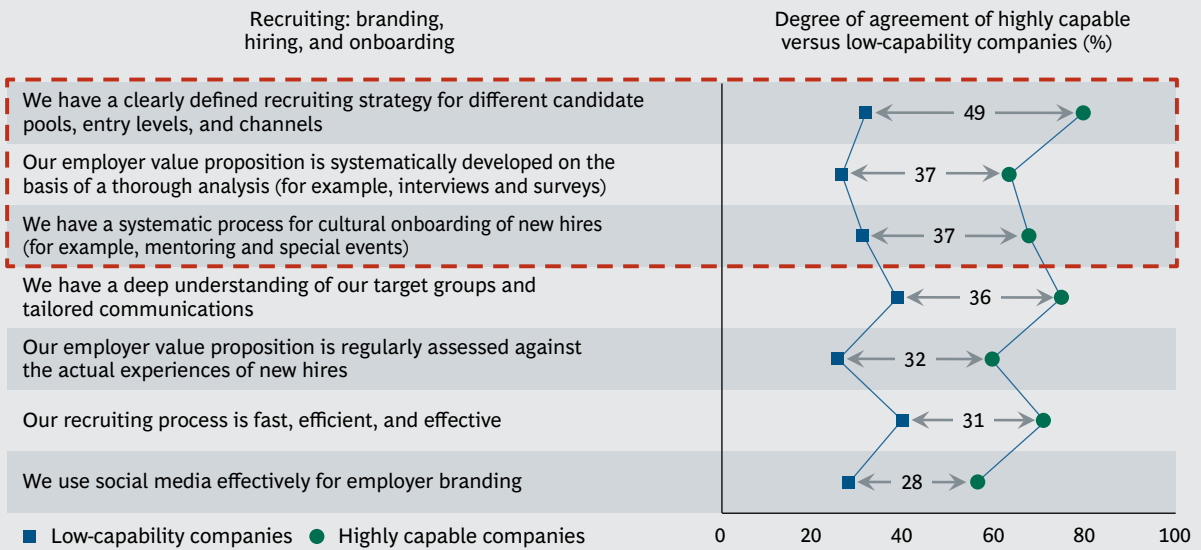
Recruiting: branding, hiring, and onboarding

Degree of agreement of highly capable versus low-capability companies (%)

| Statement | Difference |
|---|---|
| We have a clearly defined recruiting strategy for different candidate pools, entry levels, and channels | 49 |
| Our employer value proposition is systematically developed on the basis of a thorough analysis (for example, interviews and surveys) | 37 |
| We have a systematic process for cultural onboarding of new hires (for example, mentoring and special events) | 37 |
| We have a deep understanding of our target groups and tailored communications | 36 |
| Our employer value proposition is regularly assessed against the actual experiences of new hires | 32 |
| Our recruiting process is fast, efficient, and effective | 31 |
| We use social media effectively for employer branding | 28 |

Low-capability companies  Highly capable companies

0 20 40 60 80 100